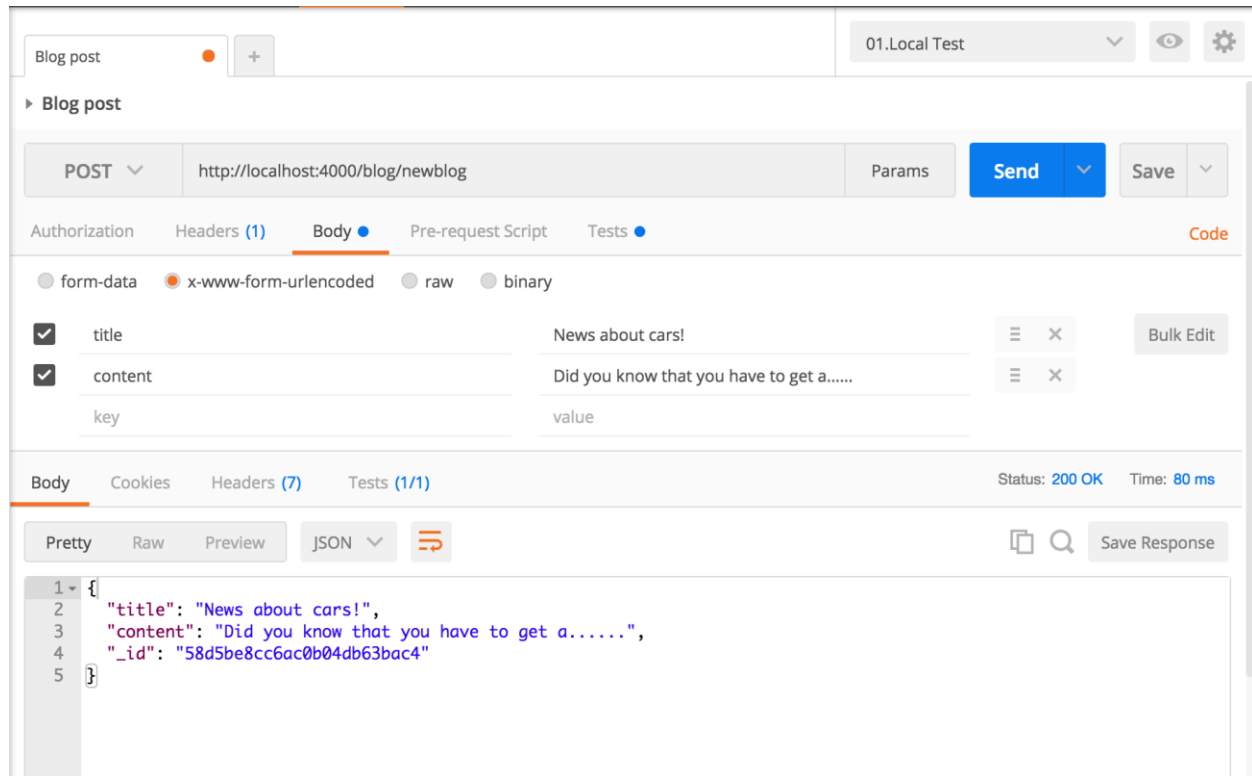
Blog post +

01.Local Test

Blog post

POST http://localhost:4000/blog/newblog Params Send Save

Authorization Headers (1) Body Pre-request Script Tests Code

form-data x-www-form-urlencoded raw binary

| | | |
|---|---|---|
| title | News about cars! | Bulk Edit |
| content | Did you know that you have to get a...... | |
| key | value | |

Body Cookies Headers (7) Tests (1/1) Status: 200 OK Time: 80 ms

Pretty Raw Preview JSON Save Response

1 {
2 "title": "News about cars!",
3 "content": "Did you know that you have to get a......",
4 "_id": "58d5be8cc6ac0b04db63bac4"
5 }